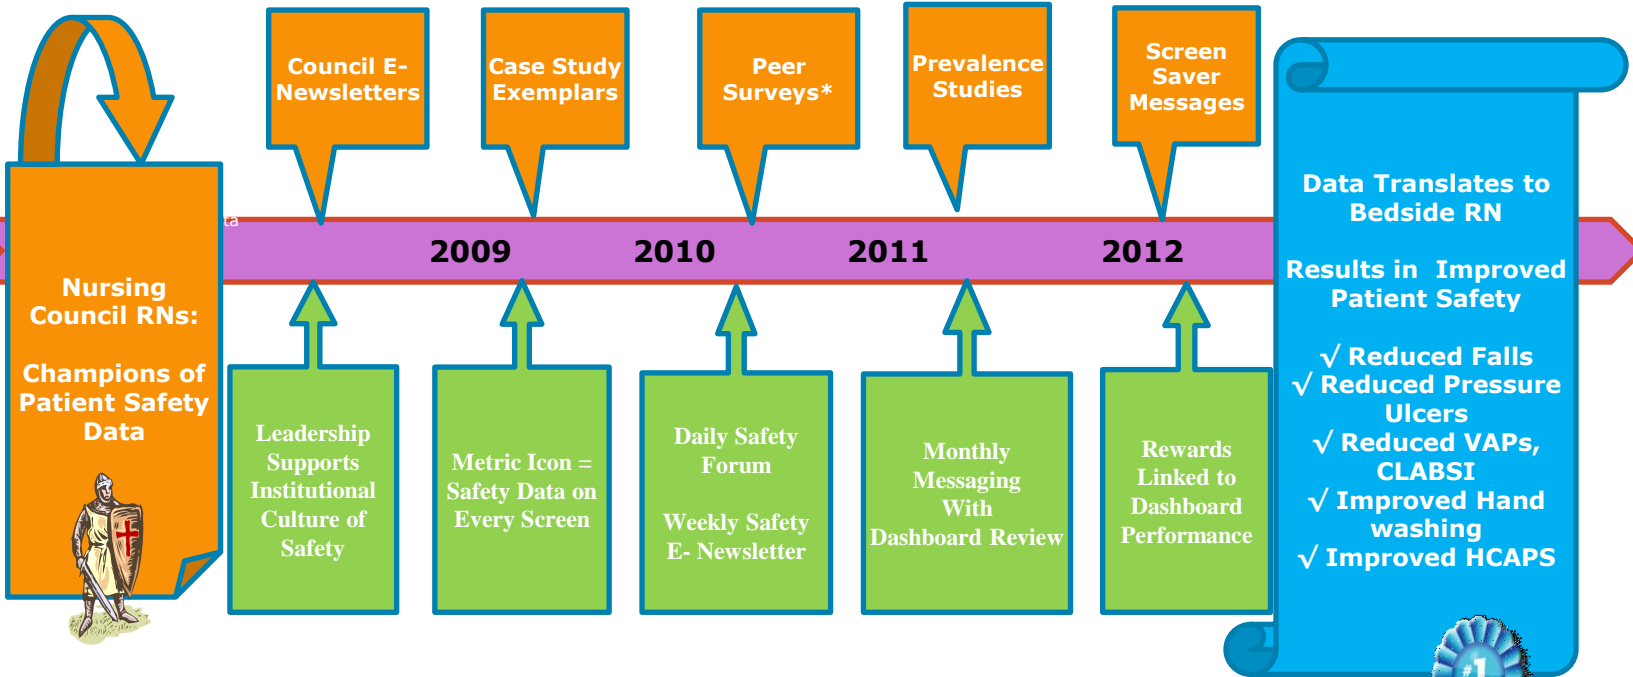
Nursing Council RNs:

Champions of Patient Safety Data

Council E-Newsletters

Case Study Exemplars

Peer Surveys*

Prevalence Studies

Screen Saver Messages

2009

2010

2011

2012

Leadership Supports Institutional Culture of Safety

Metric Icon = Safety Data on Every Screen

Daily Safety Forum

Weekly Safety E- Newsletter

Monthly Messaging With Dashboard Review

Rewards Linked to Dashboard Performance

Data Translates to Bedside RN

Results in Improved Patient Safety

√ Reduced Falls
√ Reduced Pressure Ulcers
√ Reduced VAPs, CLABSI
√ Improved Hand washing
√ Improved HCAPS

#1